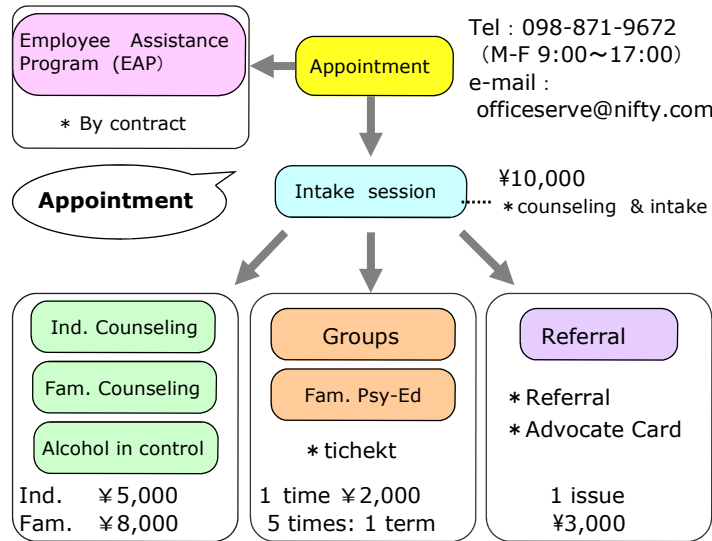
Employee Assistance Program（EAP）

＊By contract

Appointment

Tel：098-871-9672
（M-F 9:00〜17:00）
e-mail：
officeserve@nifty.com

Appointment

Intake session

¥10,000
＊counseling & intake

Ind. Counseling

Fam. Counseling

Alcohol in control

Ind. ¥5,000
Fam. ¥8,000

Groups

Fam. Psy-Ed

＊tichekt

1 time ¥2,000
5 times: 1 term

Referral

＊Referral
＊Advocate Card

1 issue
¥3,000